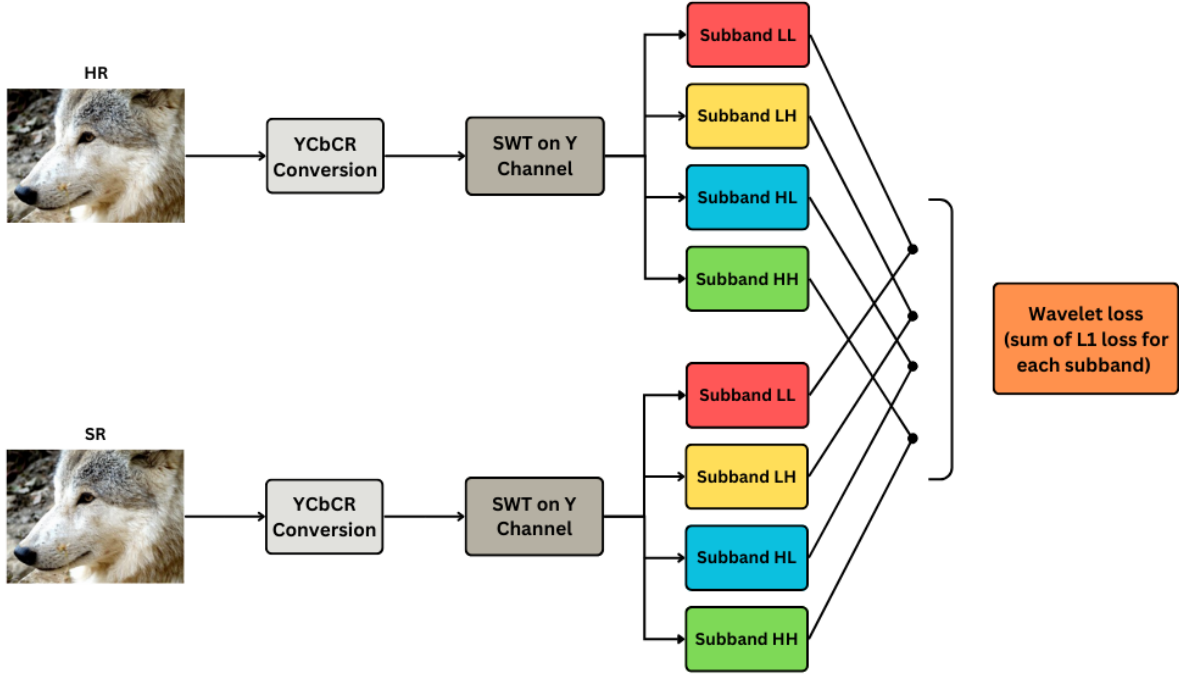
HR

YCbCR Conversion

SWT on Y Channel

Subband LL

Subband LH

Subband HL

Subband HH

Wavelet loss (sum of L1 loss for each subband)

SR

YCbCR Conversion

SWT on Y Channel

Subband LL

Subband LH

Subband HL

Subband HH